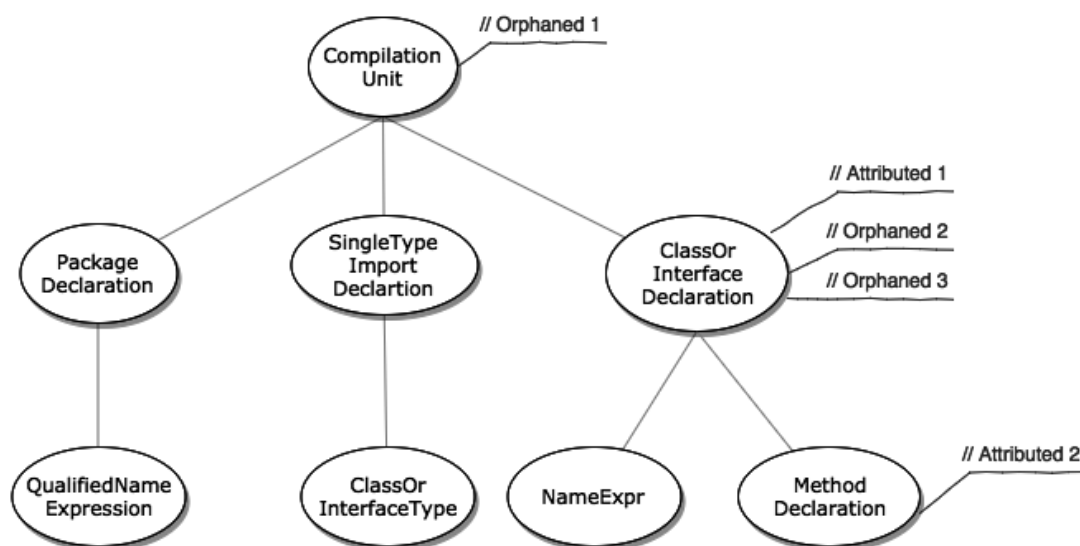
// Orphaned 1

Compilation Unit

Package Declaration

SingleType Import Declartion

ClassOr Interface Declaration

// Attributed 1

// Orphaned 2

// Orphaned 3

QualifiedName Expression

ClassOr InterfaceType

NameExpr

Method Declaration

// Attributed 2